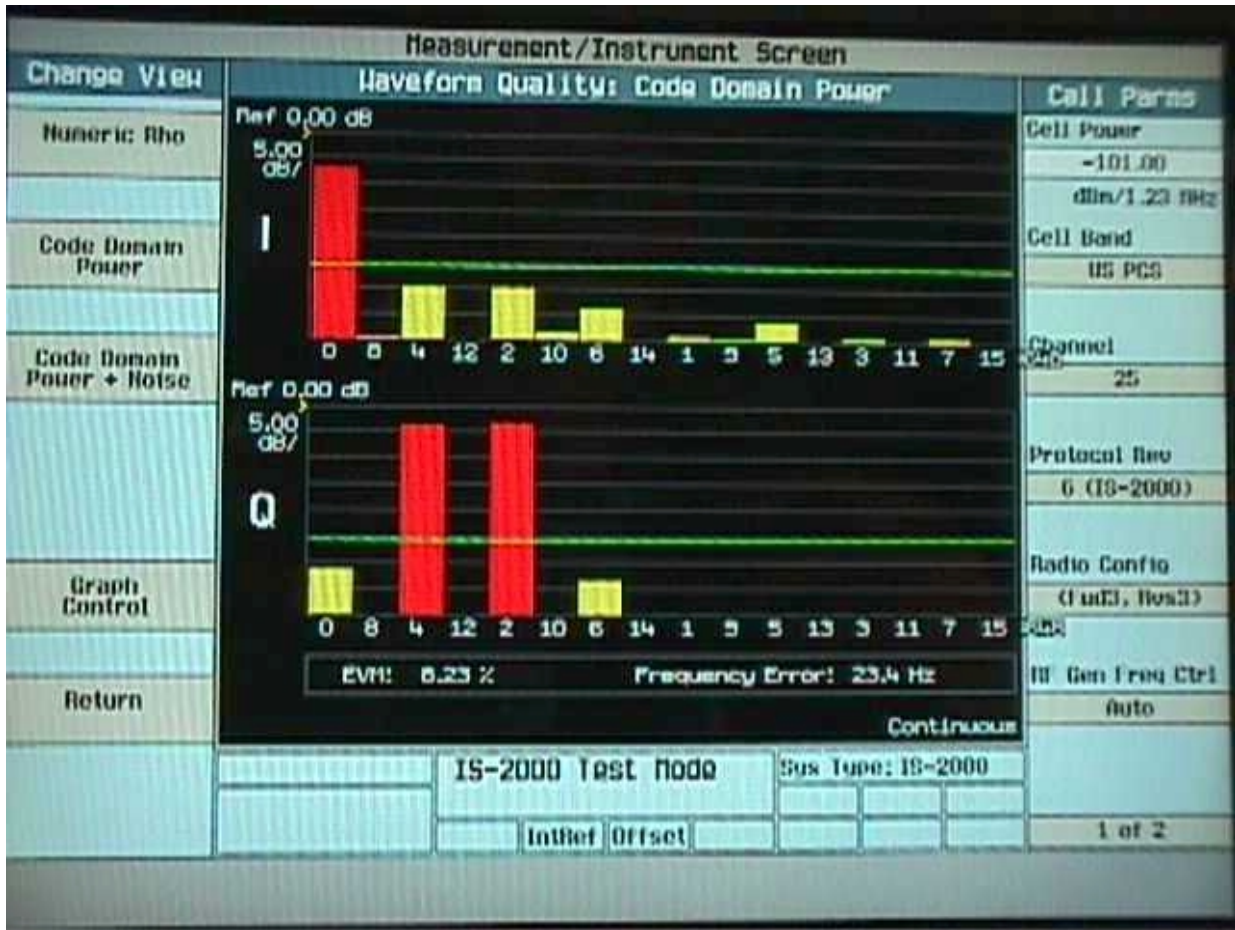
Measurement/Instrument Screen

Change View

Numeric Rho

Code Domain Power

Code Domain Power + Noise

Graph Control

Return

Waveform Quality: Code Domain Power

Ref 0.00 dB

5.00 dB/

I

0 8 4 12 2 10 6 14 1 9 5 13 3 11 7 15

Ref 0.00 dB

5.00 dB/

Q

0 8 4 12 2 10 6 14 1 9 5 13 3 11 7 15

EVM: 8.23 %

Frequency Error: 23.4 Hz

Continuous

Call Parms

Cell Power

-101.00

dBm/1.23 MHz

Cell Band

US PCS

Channel

25

Protocol Rev

6 (IS-2000)

Radio Config

(Fwd3, Rvs3)

RF Gen Freq Ctrl

Auto

1 of 2

IS-2000 Test Mode

Sys Type: IS-2000

IntRef

Offset